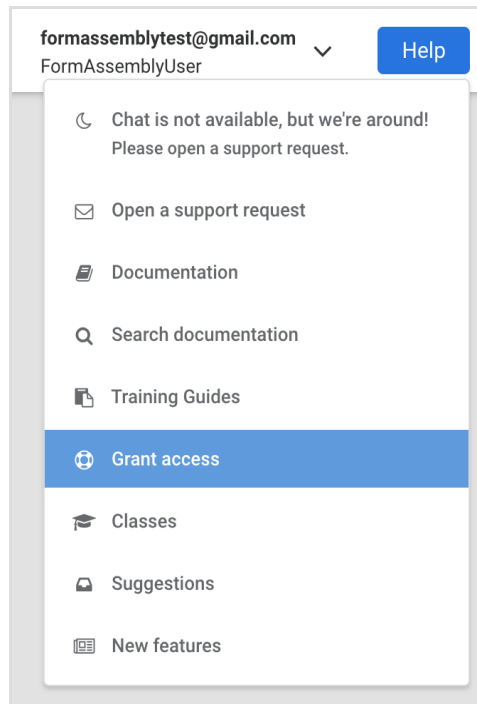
formassemblytest@gmail.com
FormAssemblyUser

Help

Chat is not available, but we're around!
Please open a support request.

Open a support request

Documentation

Search documentation

Training Guides

Grant access

Classes

Suggestions

New features